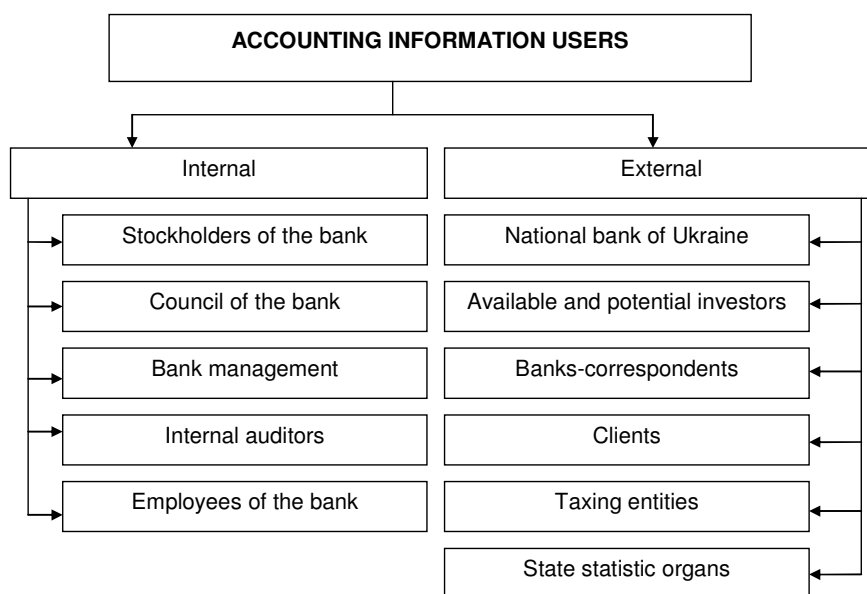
ACCOUNTING INFORMATION USERS

Internal

Stockholders of the bank

Council of the bank

Bank management

Internal auditors

Employees of the bank

External

National bank of Ukraine

Available and potential investors

Banks-correspondents

Clients

Taxing entities

State statistic organs